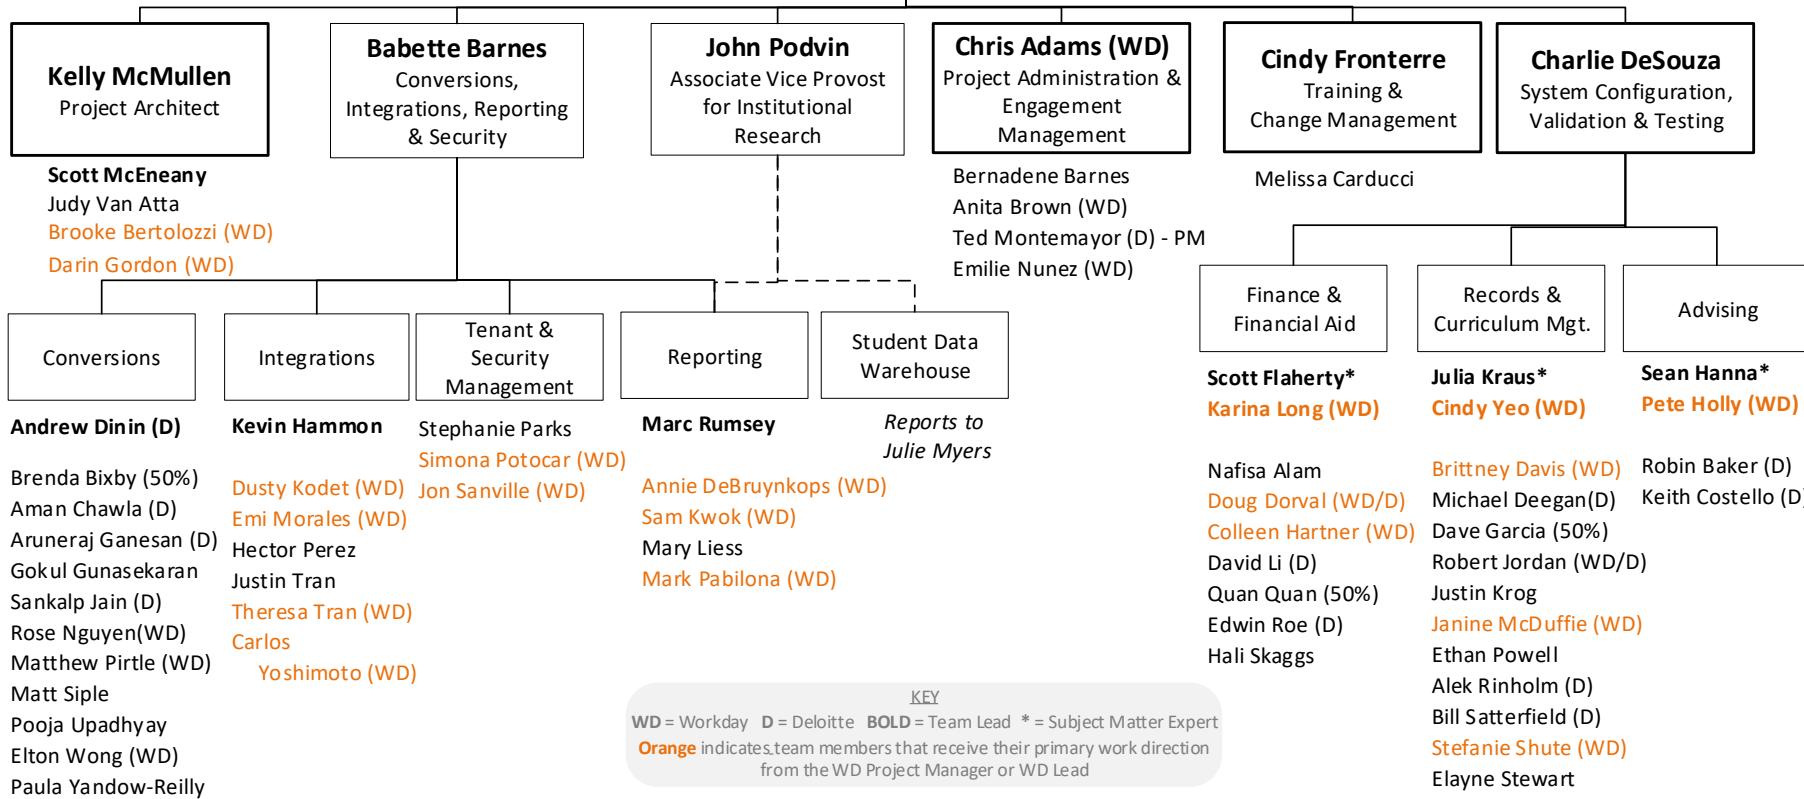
Kelly McMullen
Project Architect

Scott McEneany
Judy Van Atta
Brooke Bertolozzi (WD)
Darin Gordon (WD)

Babette Barnes
Conversions, Integrations, Reporting & Security

John Podvin
Associate Vice Provost for Institutional Research

Chris Adams (WD)
Project Administration & Engagement Management

Bernadene Barnes
Anita Brown (WD)
Ted Montemayor (D) - PM
Emilie Nunez (WD)

Cindy Fronterre
Training & Change Management

Melissa Carducci

Charlie DeSouza
System Configuration, Validation & Testing

Conversions

Andrew Dinin (D)

Brenda Bixby (50%)
Aman Chawla (D)
Aruneraj Ganesan (D)
Gokul Gunasekaran
Sankalp Jain (D)
Rose Nguyen(WD)
Matthew Pirtle (WD)
Matt Siple
Pooja Upadhyay
Elton Wong (WD)
Paula Yandow-Reilly

Integrations

Kevin Hammon

Dusty Kodet (WD)
Emi Morales (WD)
Hector Perez
Justin Tran
Theresa Tran (WD)
Carlos Yoshimoto (WD)

Tenant & Security Management

Stephanie Parks
Simona Potocar (WD)
Jon Sanville (WD)

Reporting

Marc Rumsey

Annie DeBruynkops (WD)
Sam Kwok (WD)
Mary Liess
Mark Pabilona (WD)

Student Data Warehouse

Reports to Julie Myers

Finance & Financial Aid

Scott Flaherty*
Karina Long (WD)

Nafisa Alam
Doug Dorval (WD/D)
Colleen Hartner (WD)
David Li (D)
Quan Quan (50%)
Edwin Roe (D)
Hali Skaggs

Records & Curriculum Mgt.

Julia Kraus*
Cindy Yeo (WD)

Brittney Davis (WD)
Michael Deegan(D)
Dave Garcia (50%)
Robert Jordan (WD/D)
Justin Krog
Janine McDuffie (WD)
Ethan Powell
Alek Rinholm (D)
Bill Satterfield (D)
Stefanie Shute (WD)
Elayne Stewart

Advising

Sean Hanna*
Pete Holly (WD)

Robin Baker (D)
Keith Costello (D

KEY
WD = Workday D = Deloitte BOLD = Team Lead * = Subject Matter Expert
Orange indicates team members that receive their primary work direction from the WD Project Manager or WD Lead